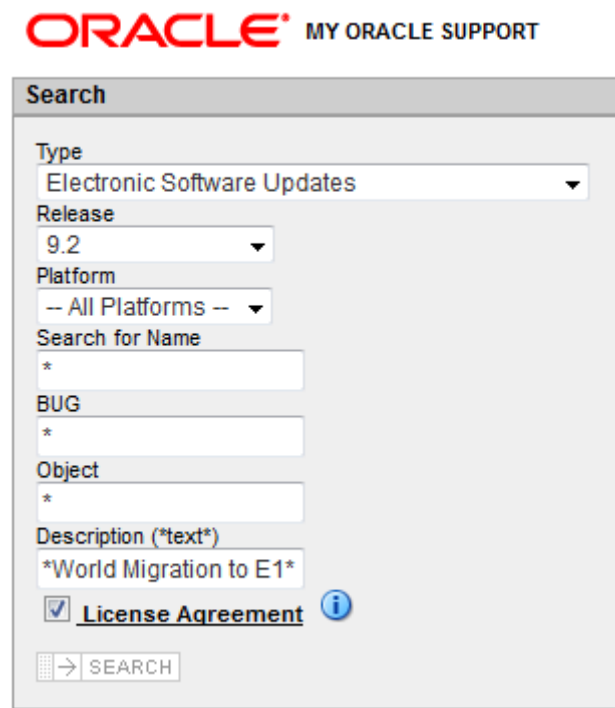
ORACLE® MY ORACLE SUPPORT

Search

Type
Electronic Software Updates
Release
9.2
Platform
-- All Platforms --
Search for Name
*
BUG
*
Object
*
Description (*text*)
*World Migration to E1*
License Agreement

SEARCH